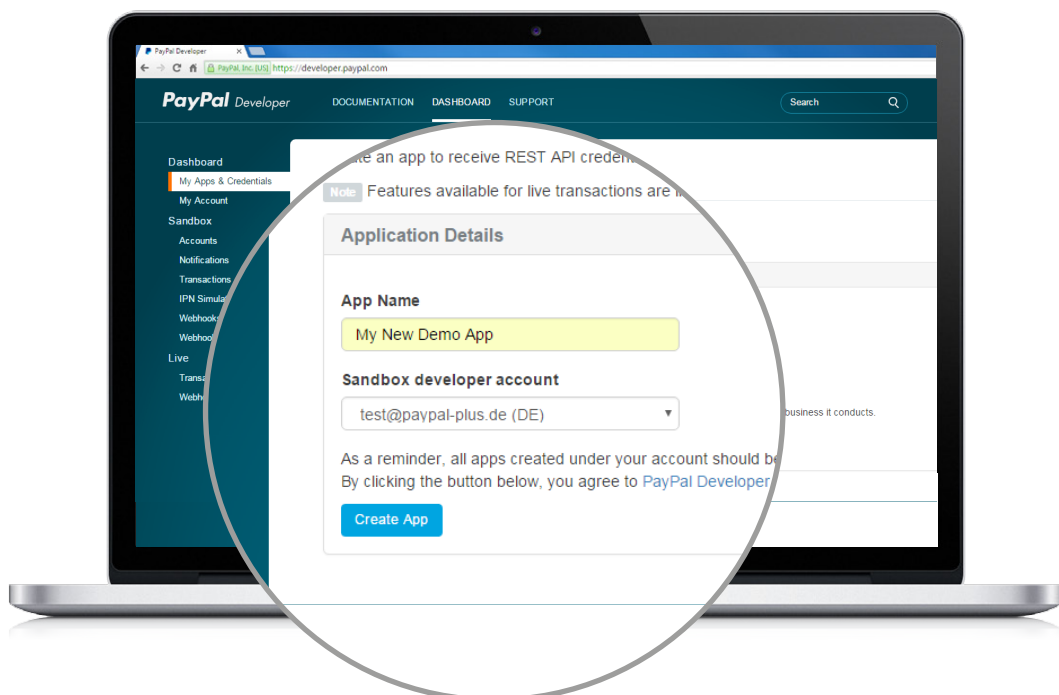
PayPal Developer ×

PayPal, Inc. [US] https://developer.paypal.com

PayPal Developer DOCUMENTATION DASHBOARD SUPPORT Search

Dashboard
My Apps & Credentials
My Account
Sandbox
Accounts
Notifications
Transactions
IPN Simula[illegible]
Webhook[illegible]
Webhoo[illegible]
Live
Transa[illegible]
Webho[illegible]

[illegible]te an app to receive REST API creden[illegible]

Note Features available for live transactions are l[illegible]

Application Details

App Name

My New Demo App

Sandbox developer account

test@paypal-plus.de (DE)

business it conducts.

As a reminder, all apps created under your account should be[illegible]
By clicking the button below, you agree to PayPal Developer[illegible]

Create App